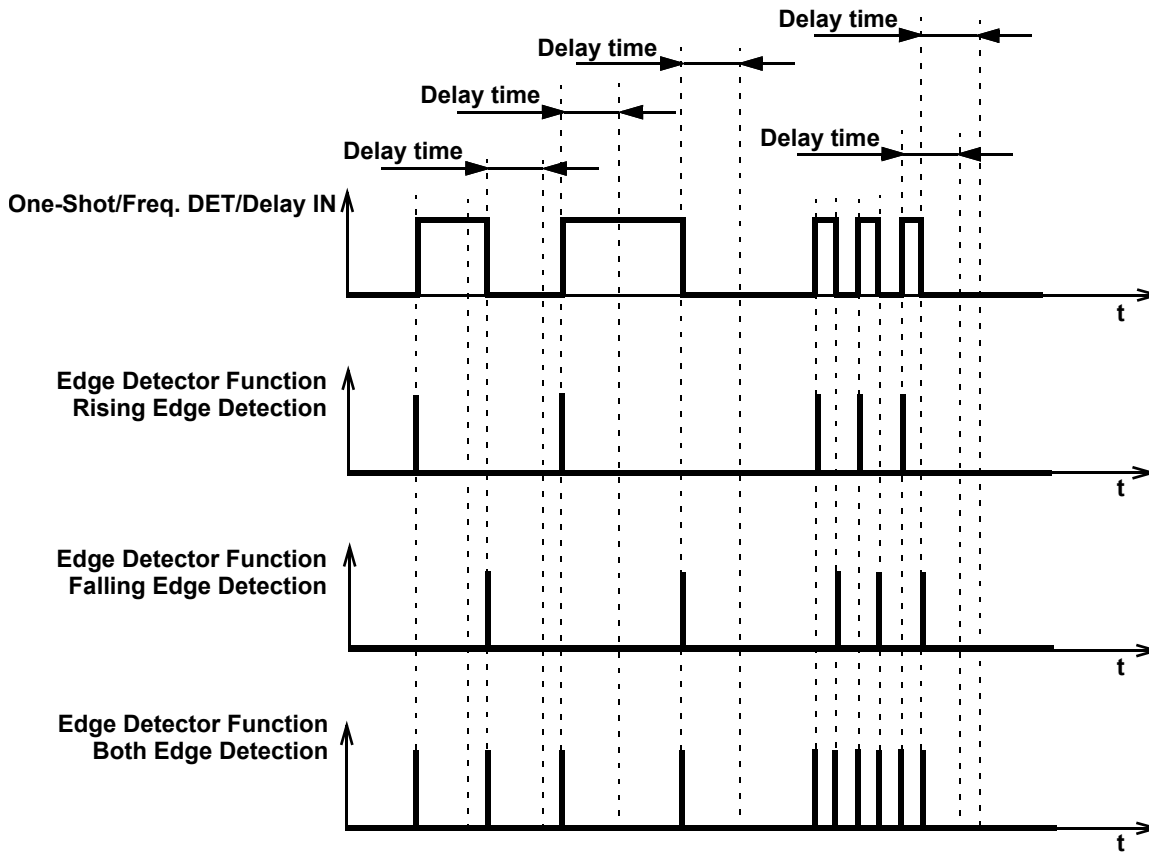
Delay time
Delay time
Delay time
Delay time
Delay time
Delay time

One-Shot/Freq. DET/Delay IN

t

Edge Detector Function
Rising Edge Detection

t

Edge Detector Function
Falling Edge Detection

t

Edge Detector Function
Both Edge Detection

t